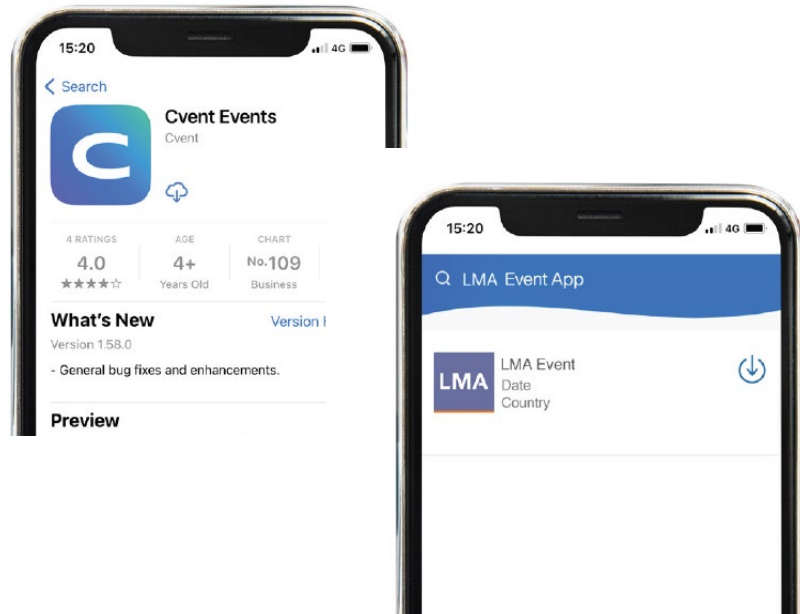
15:20
4G

Search

Cvent Events
Cvent

4 RATINGS
4.0
★★★★☆

AGE
4+
Years Old

CHART
No.109
Business

What's New
Version I

Version 1.58.0

- General bug fixes and enhancements.

Preview

15:20
4G

LMA Event App

LMA
LMA Event
Date
Country